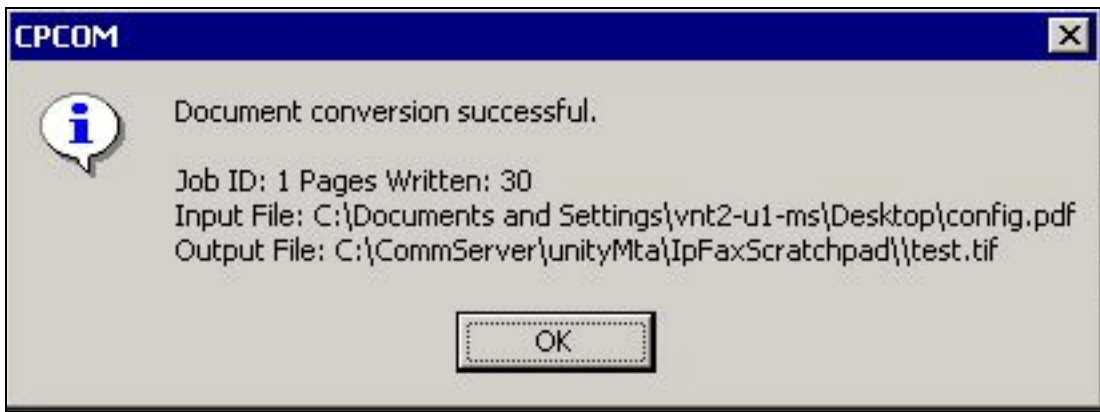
CPCOM

Document conversion successful.

Job ID: 1 Pages Written: 30
Input File: C:\Documents and Settings\vnt2-u1-ms\Desktop\config.pdf
Output File: C:\CommServer\unityMta\IpFaxScratchpad\\test.tif

OK